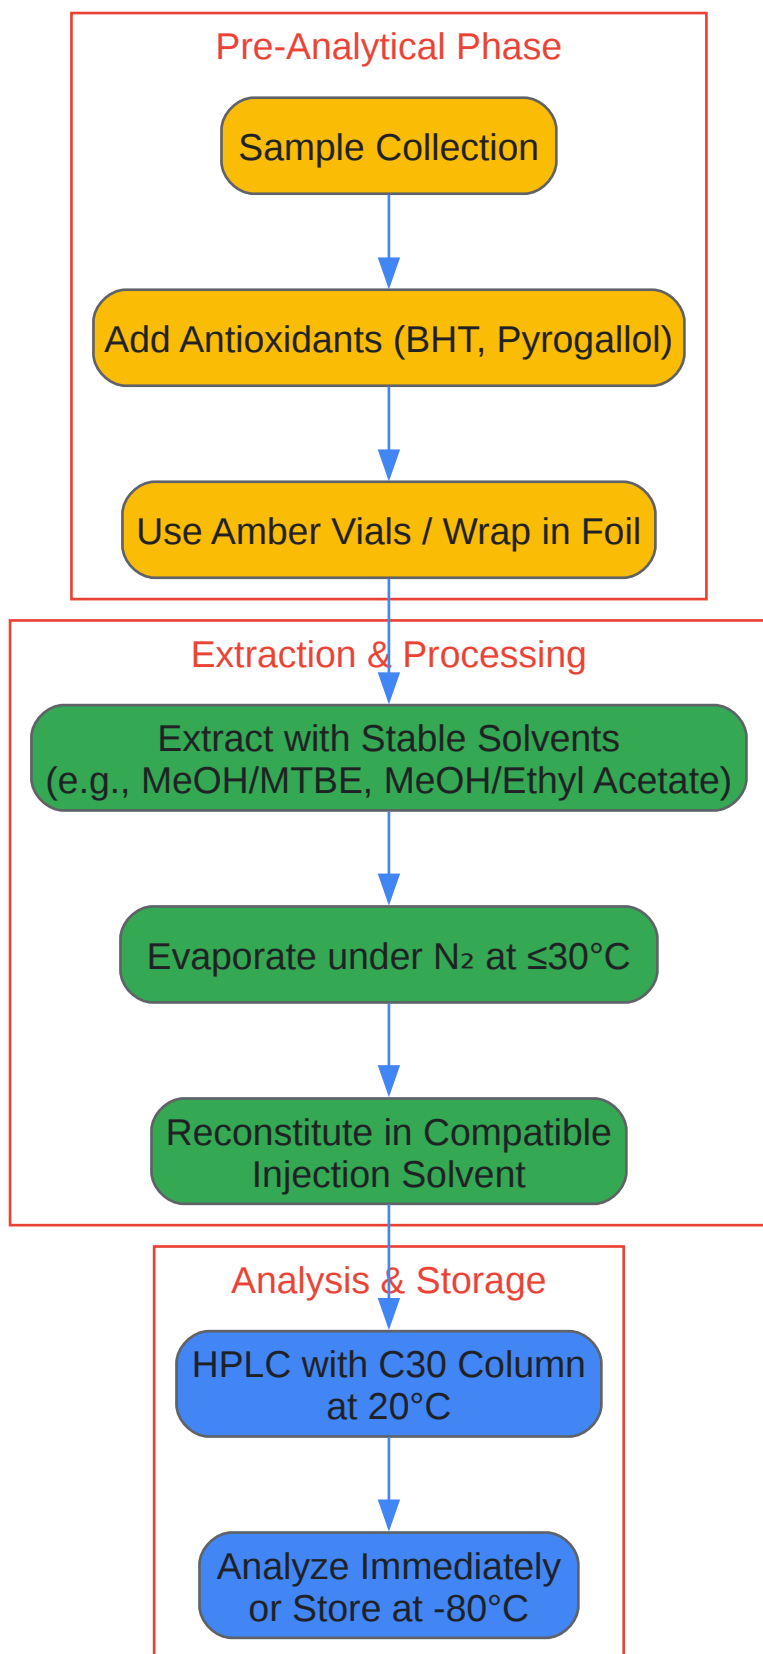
Pre-Analytical Phase

Sample Collection

Add Antioxidants (BHT, Pyrogallol)

Use Amber Vials / Wrap in Foil

Extraction & Processing

Extract with Stable Solvents (e.g., MeOH/MTBE, MeOH/Ethyl Acetate)

Evaporate under $N_2$ at ≤30°C

Reconstitute in Compatible Injection Solvent

Analysis & Storage

HPLC with C30 Column at 20°C

Analyze Immediately or Store at -80°C